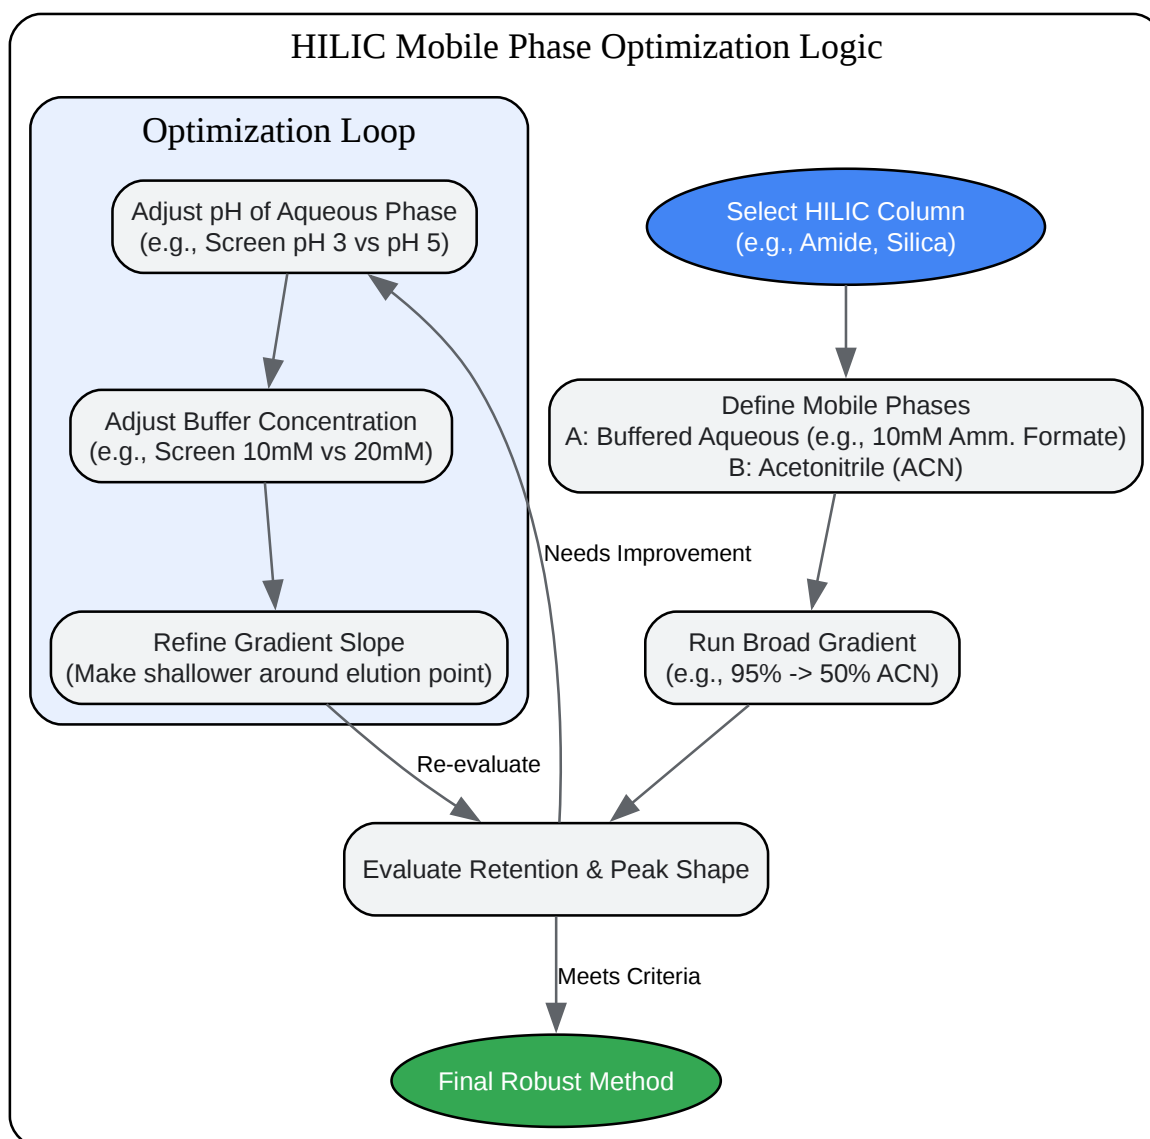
HILIC Mobile Phase Optimization Logic

Optimization Loop

Adjust pH of Aqueous Phase
(e.g., Screen pH 3 vs pH 5)

Adjust Buffer Concentration
(e.g., Screen 10mM vs 20mM)

Refine Gradient Slope
(Make shallower around elution point)

Select HILIC Column
(e.g., Amide, Silica)

Define Mobile Phases
A: Buffered Aqueous (e.g., 10mM Amm. Formate)
B: Acetonitrile (ACN)

Needs Improvement

Run Broad Gradient
(e.g., 95% -> 50% ACN)

Re-evaluate

Evaluate Retention & Peak Shape

Meets Criteria

Final Robust Method